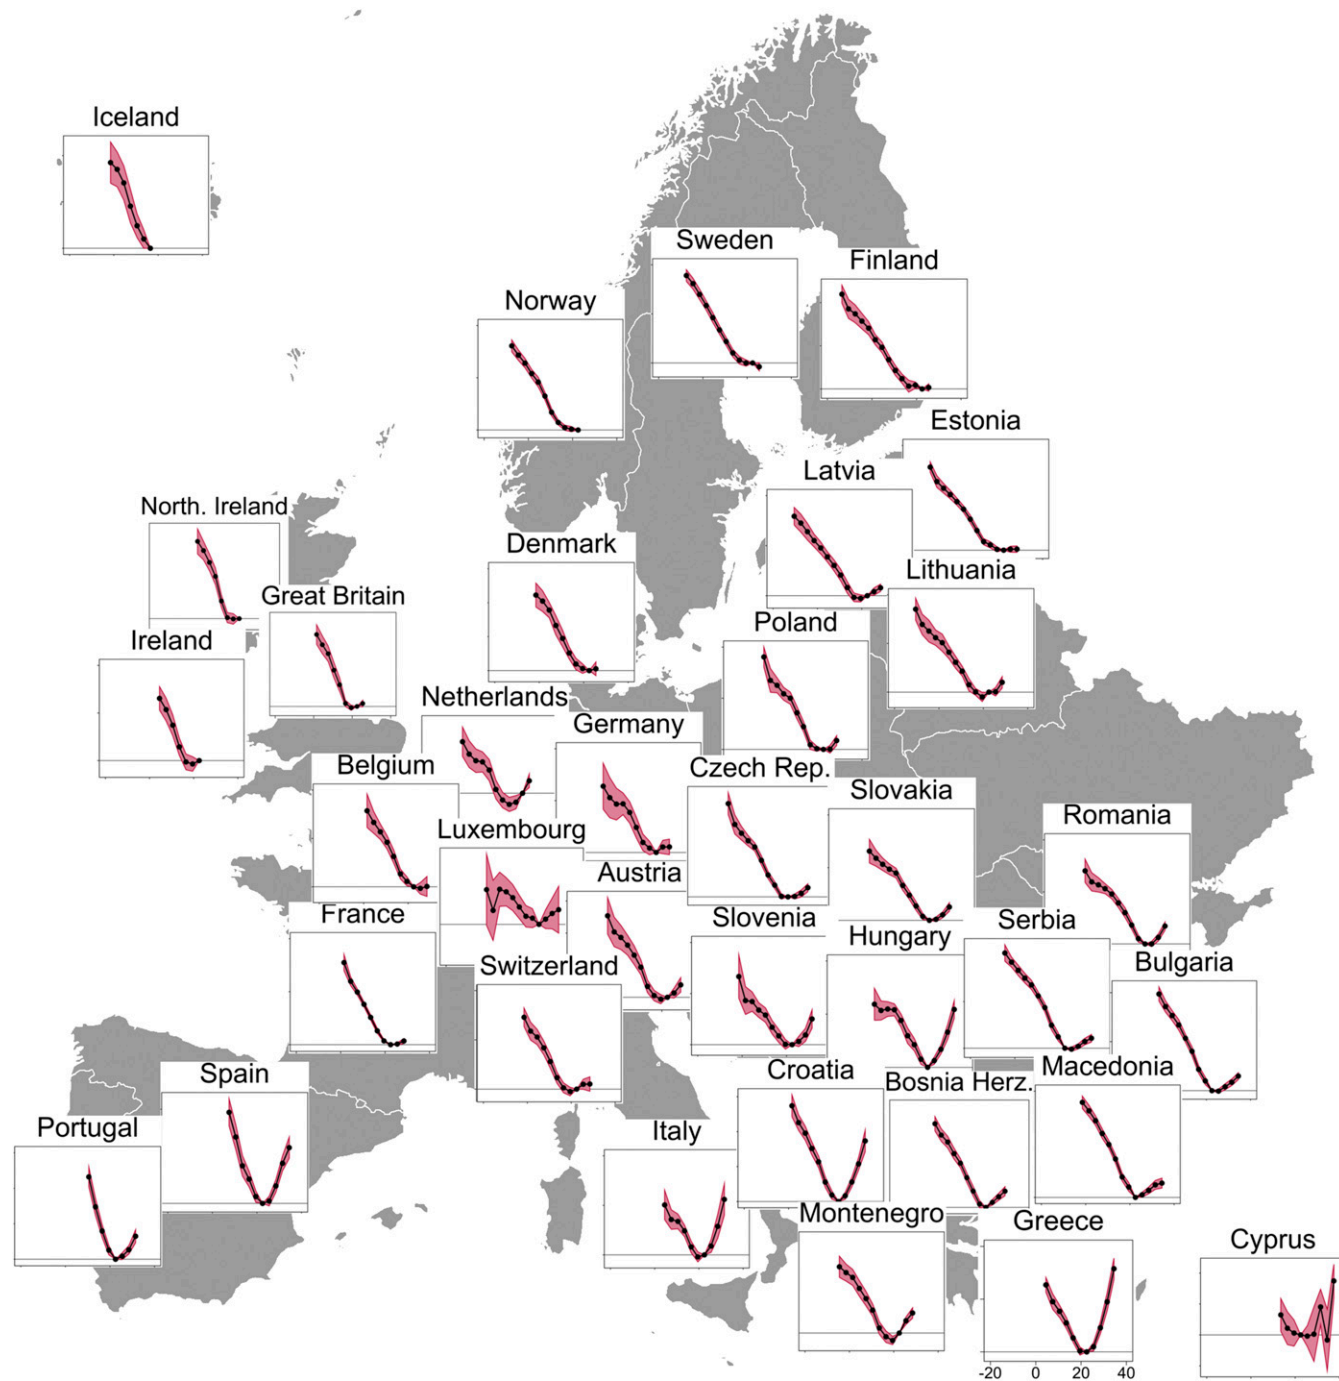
Iceland

Sweden

Finland

Norway

Estonia

Latvia

North. Ireland

Denmark

Lithuania

Great Britain

Ireland

Poland

Netherlands

Germany

Czech Rep.

Belgium

Slovakia

Luxembourg

Romania

Austria

France

Slovenia

Serbia

Hungary

Switzerland

Bulgaria

Spain

Croatia

Macedonia

Bosnia Herz.

Portugal

Italy

Montenegro

Greece

Cyprus

-20 0 20 40